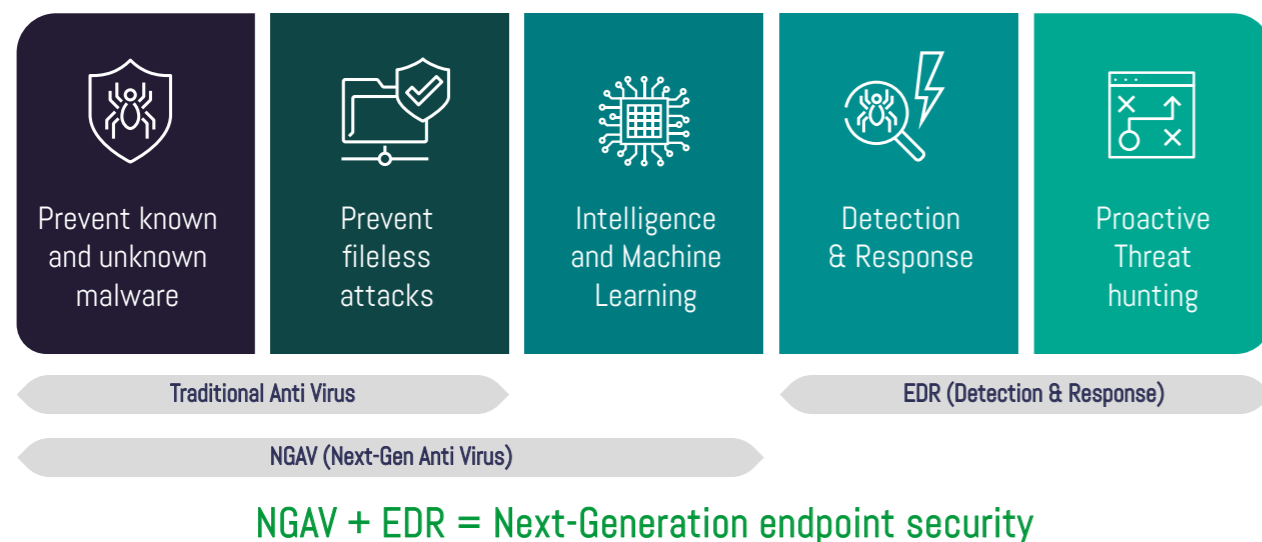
Prevent known and unknown malware

Prevent fileless attacks

Intelligence and Machine Learning

Detection & Response

Proactive Threat hunting

Traditional Anti Virus

EDR (Detection & Response)

NGAV (Next-Gen Anti Virus)

NGAV + EDR = Next-Generation endpoint security